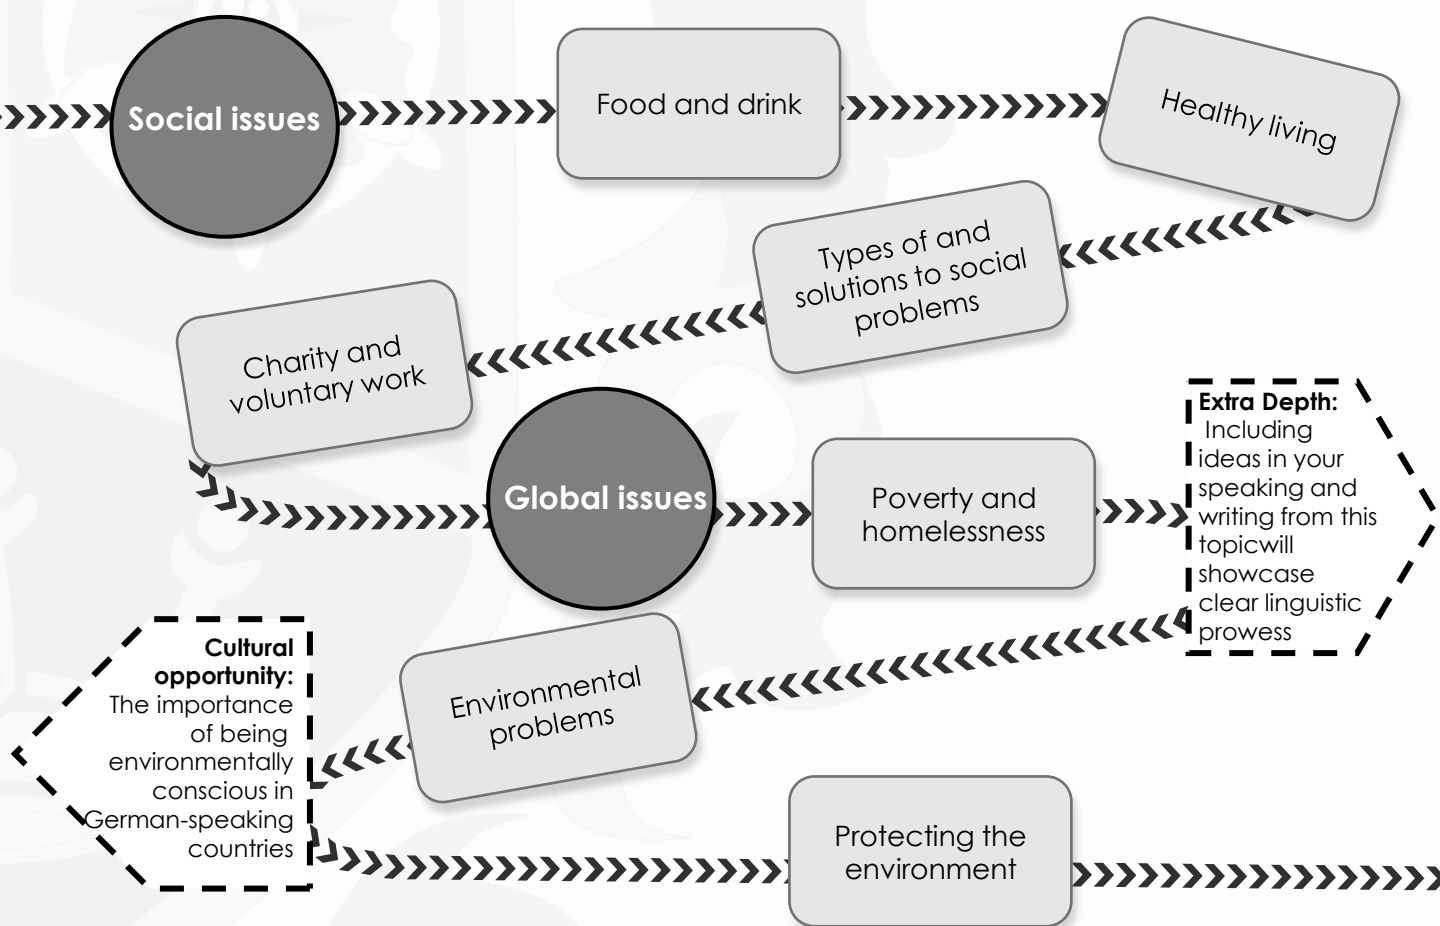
Social issues

Food and drink

Healthy living

Types of and solutions to social problems

Charity and voluntary work

Global issues

Poverty and homelessness

**Extra Depth:** Including ideas in your speaking and writing from this topicwill showcase clear linguistic prowess

Environmental problems

**Cultural opportunity:** The importance of being environmentally conscious in German-speaking countries

Protecting the environment